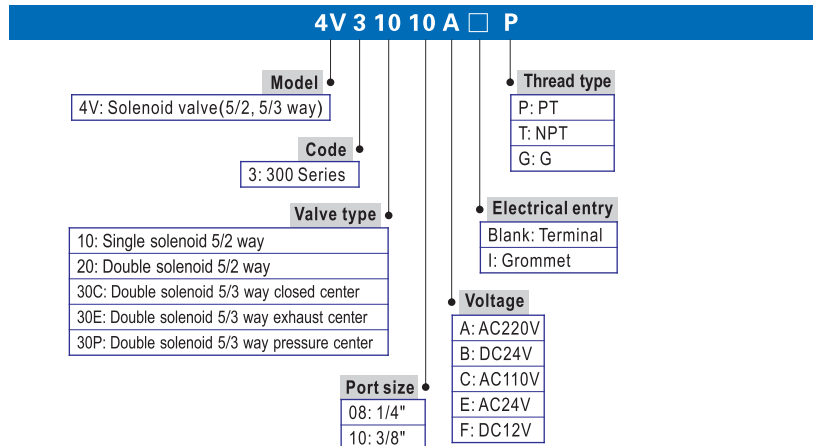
4V 3 10 10 A □ P

Model
4V: Solenoid valve(5/2, 5/3 way)

Code
3: 300 Series

Valve type
10: Single solenoid 5/2 way
20: Double solenoid 5/2 way
30C: Double solenoid 5/3 way closed center
30E: Double solenoid 5/3 way exhaust center
30P: Double solenoid 5/3 way pressure center

Port size
08: 1/4"
10: 3/8"

Thread type
P: PT
T: NPT
G: G

Electrical entry
Blank: Terminal
I: Grommet

Voltage
A: AC220V
B: DC24V
C: AC110V
E: AC24V
F: DC12V